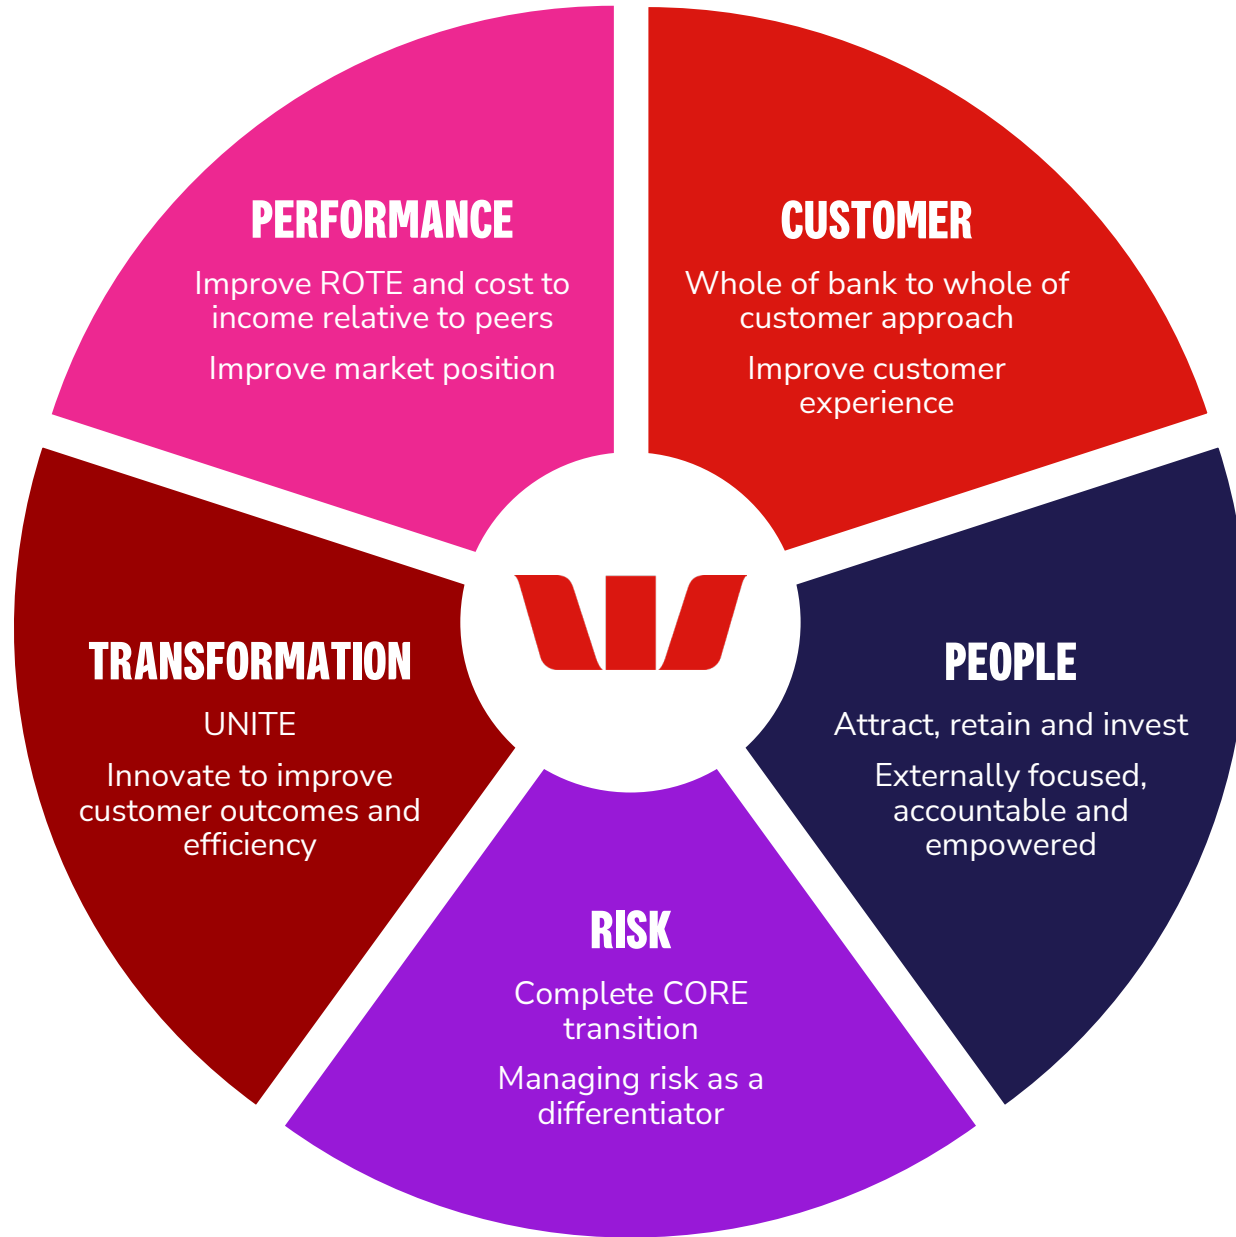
PERFORMANCE

Improve ROTE and cost to income relative to peers

Improve market position

CUSTOMER

Whole of bank to whole of customer approach

Improve customer experience

TRANSFORMATION

UNITE

Innovate to improve customer outcomes and efficiency

PEOPLE

Attract, retain and invest

Externally focused, accountable and empowered

RISK

Complete CORE transition

Managing risk as a differentiator